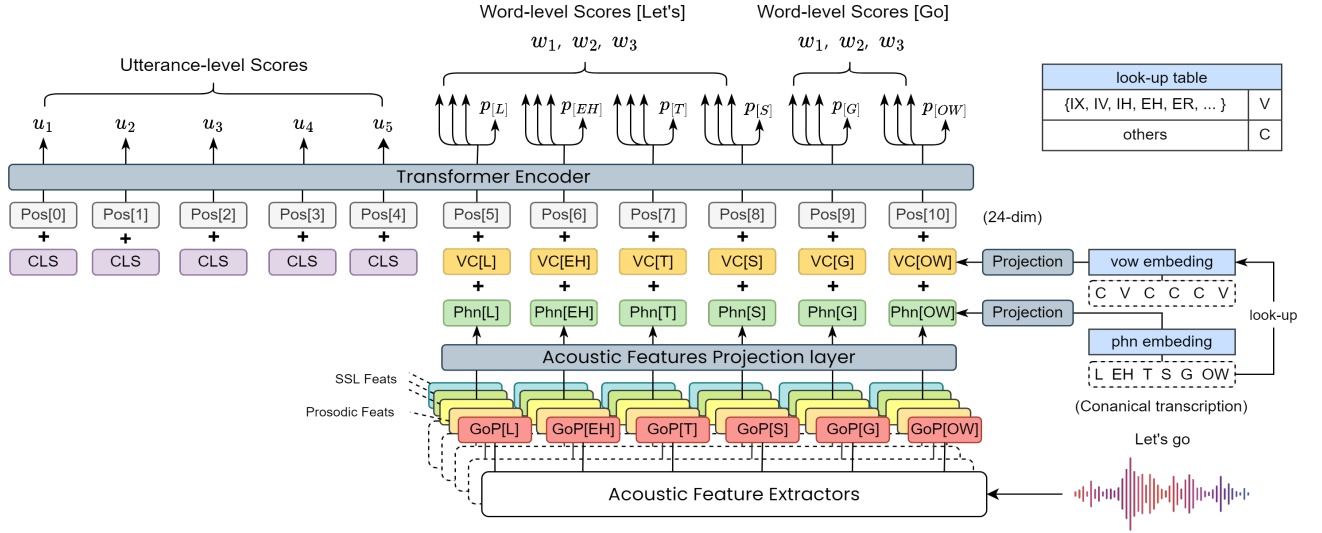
Word-level Scores [Let's]

Word-level Scores [Go]

$w_1,\ w_2,\ w_3$

$w_1,\ w_2,\ w_3$

Utterance-level Scores

| look-up table | |
|---|---|
| {IX, IV, IH, EH, ER, ... } | V |
| others | C |

$u_1$ $u_2$ $u_3$ $u_4$ $u_5$

$p_{[L]}$ $p_{[EH]}$ $p_{[T]}$ $p_{[S]}$ $p_{[G]}$ $p_{[OW]}$

Transformer Encoder

Pos[0] Pos[1] Pos[2] Pos[3] Pos[4] Pos[5] Pos[6] Pos[7] Pos[8] Pos[9] Pos[10]

(24-dim)

CLS CLS CLS CLS CLS

VC[L] VC[EH] VC[T] VC[S] VC[G] VC[OW]

Projection

vow embeding

C V C C C V

Phn[L] Phn[EH] Phn[T] Phn[S] Phn[G] Phn[OW]

Projection

look-up

phn embeding

Acoustic Features Projection layer

L EH T S G OW

SSL Feats

Prosodic Feats

(Conanical transcription)

GoP[L] GoP[EH] GoP[T] GoP[S] GoP[G] GoP[OW]

Let's go

Acoustic Feature Extractors